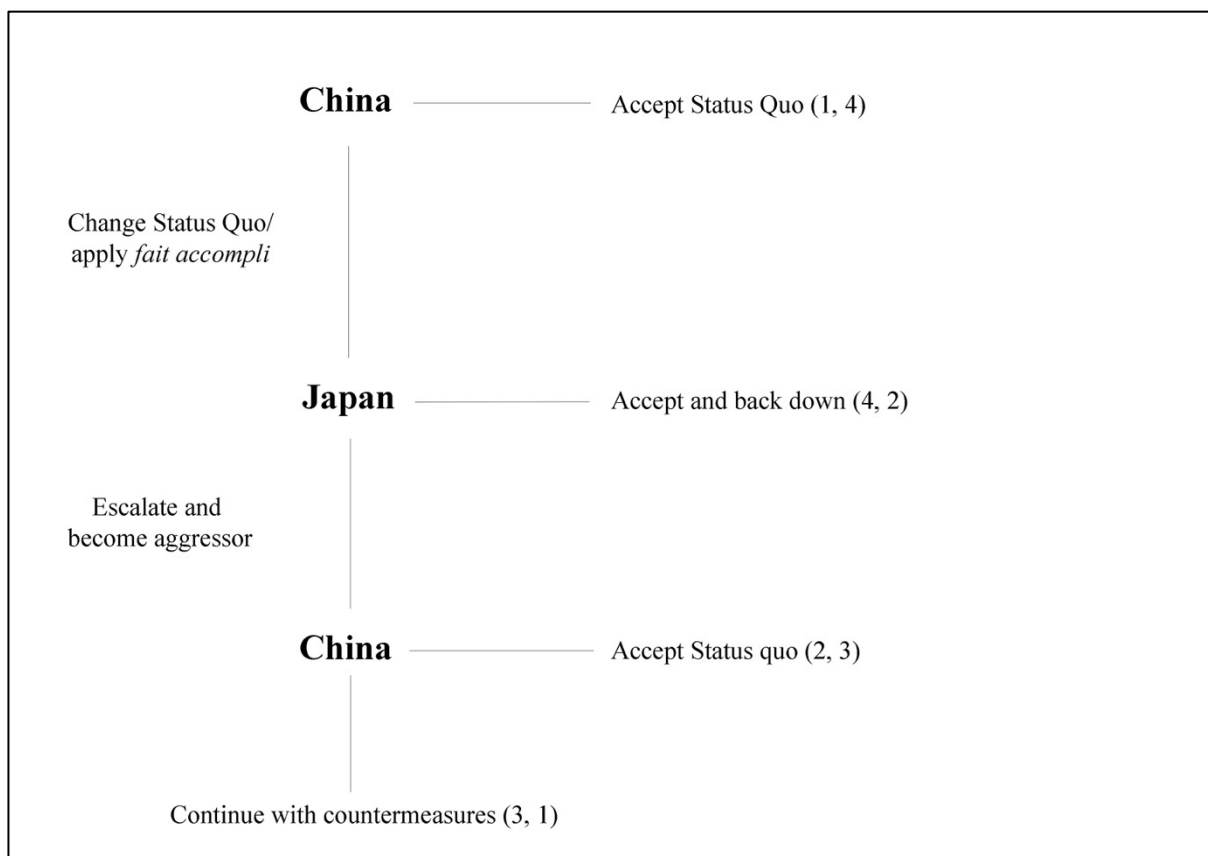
**China** Accept Status Quo (1, 4)

Change Status Quo/ apply *fait accompli*

**Japan** Accept and back down (4, 2)

Escalate and become aggressor

**China** Accept Status quo (2, 3)

Continue with countermeasures (3, 1)